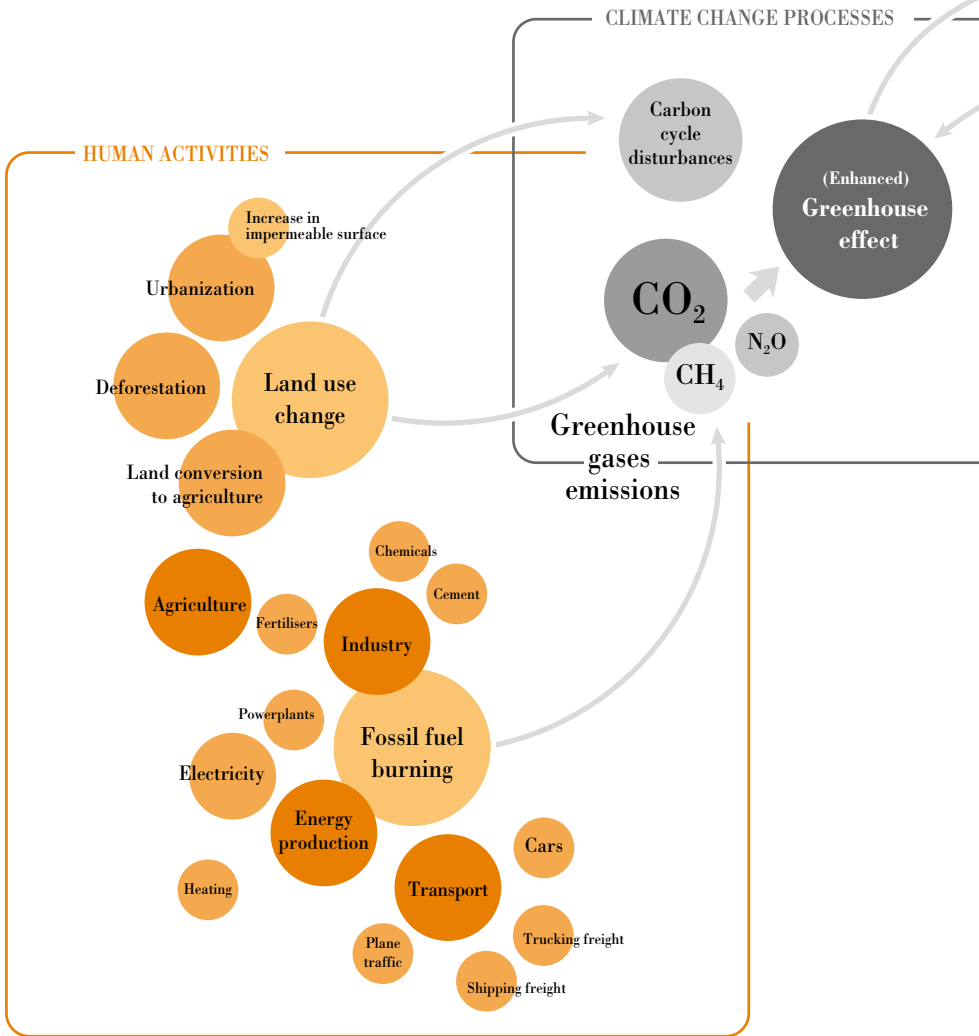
CLIMATE CHANGE PROCESSES

Carbon cycle disturbances

(Enhanced) Greenhouse effect

$CO_2$

$N_2O$

$CH_4$

Greenhouse gases emissions

HUMAN ACTIVITIES

Increase in impermeable surface

Urbanization

Deforestation

Land use change

Land conversion to agriculture

Chemicals

Cement

Agriculture

Fertilisers

Industry

Powerplants

Fossil fuel burning

Electricity

Energy production

Cars

Heating

Transport

Trucking freight

Plane traffic

Shipping freight